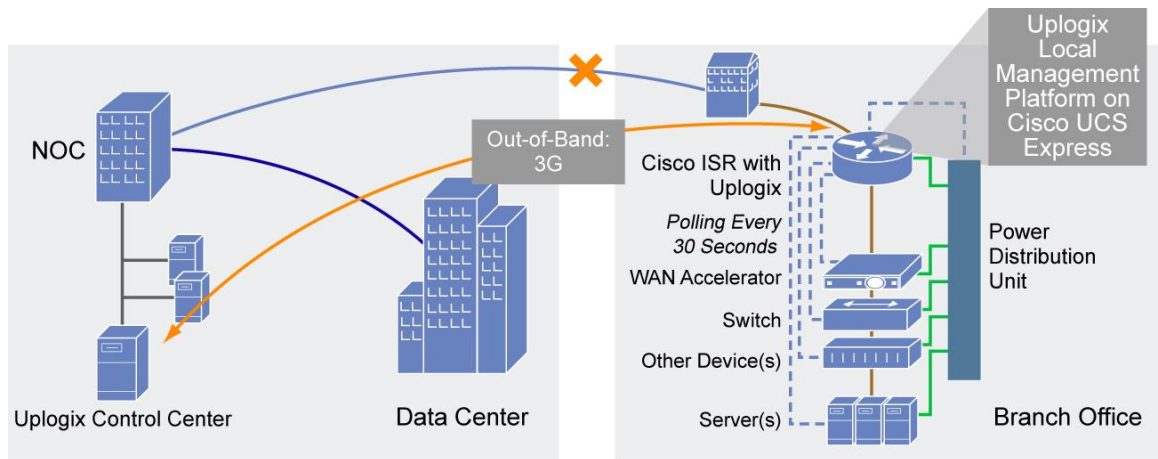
Uplogix Local Management Platform on Cisco UCS Express

NOC

Out-of-Band: 3G

Cisco ISR with Uplogix

Polling Every 30 Seconds

WAN Accelerator

Switch

Other Device(s)

Server(s)

Power Distribution Unit

Uplogix Control Center

Data Center

Branch Office